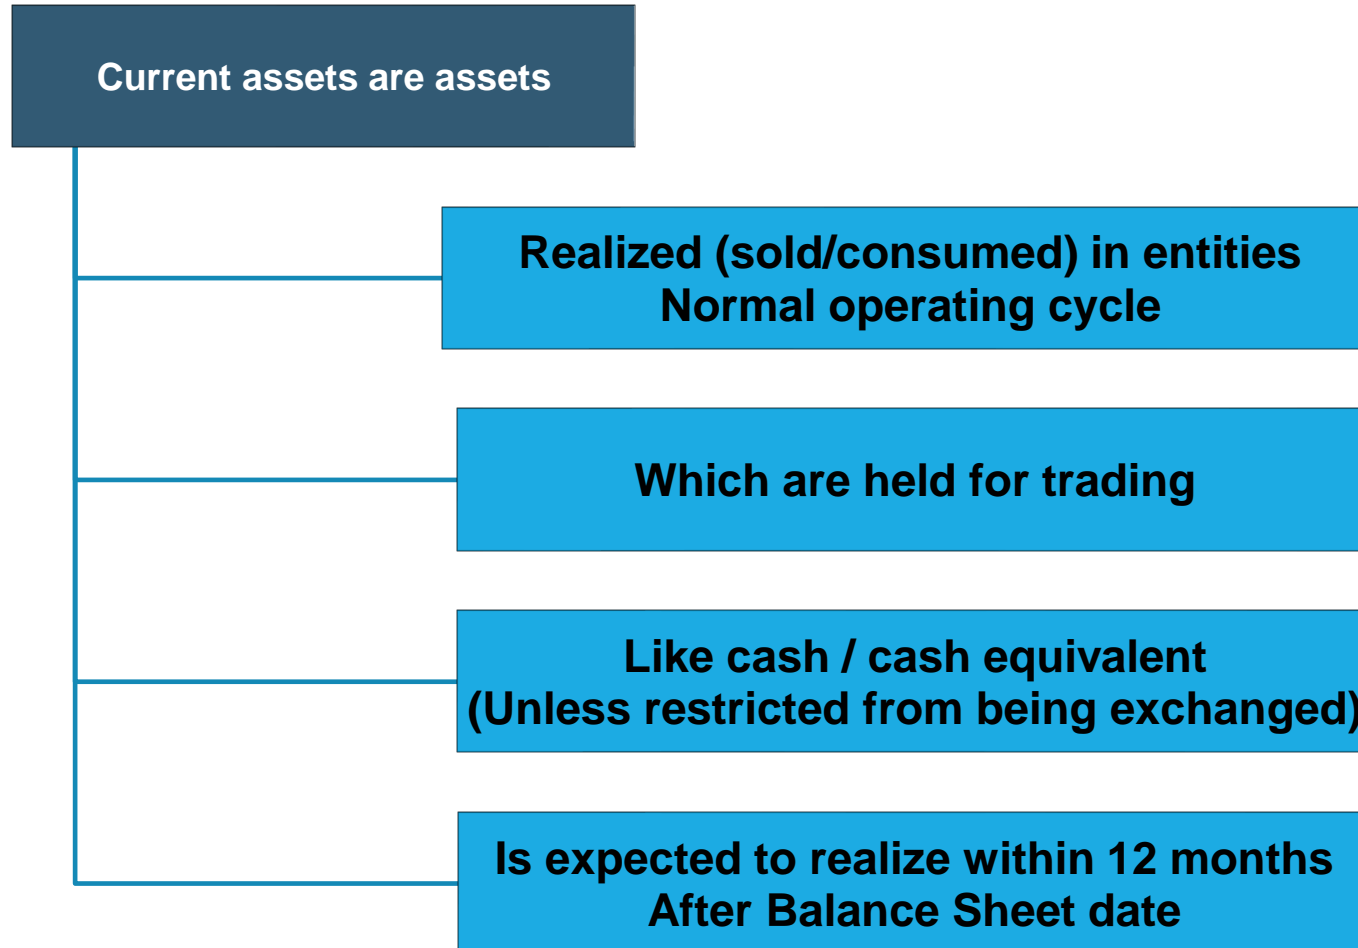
Current assets are assets

Realized (sold/consumed) in entities Normal operating cycle

Which are held for trading

Like cash / cash equivalent (Unless restricted from being exchanged)

Is expected to realize within 12 months After Balance Sheet date